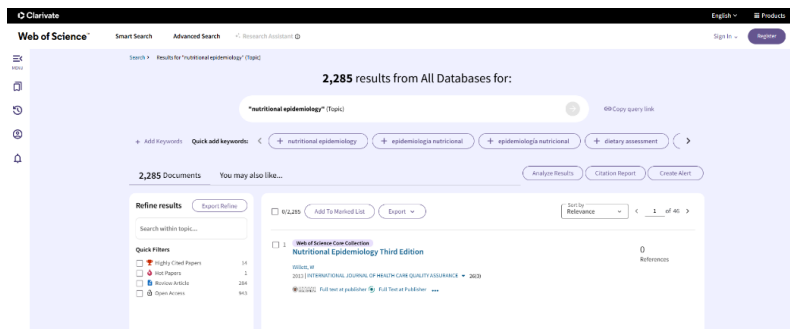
Clarivate

English Products

Web of Science Smart Search Advanced Search Research Assistant

Sign In Register

MENU

Search > Results for "nutritional epidemiology" (Topic)

2,285 results from All Databases for:

"nutritional epidemiology" (Topic)

Copy query link

+ Add Keywords Quick add keywords: < + nutritional epidemiology + epidemiologia nutricional + epidemiología nutricional + dietary assessment >

2,285 Documents You may also like...

Analyze Results Citation Report Create Alert

Refine results Export Refine

Search within topic...

Quick Filters

Highly Cited Papers 14
Hot Papers 1
Review Articles 284
Open Access 943

0/2,285 Add To Marked List Export

Sort By Relevance < 1 of 46 >

1 Web of Science Core Collection
Nutritional Epidemiology Third Edition

Wilson, M
2013 | INTERNATIONAL JOURNAL OF HEALTH CARE QUALITY ASSURANCE 26(3)

Full text at publisher Full Text at Publisher ...

0
References